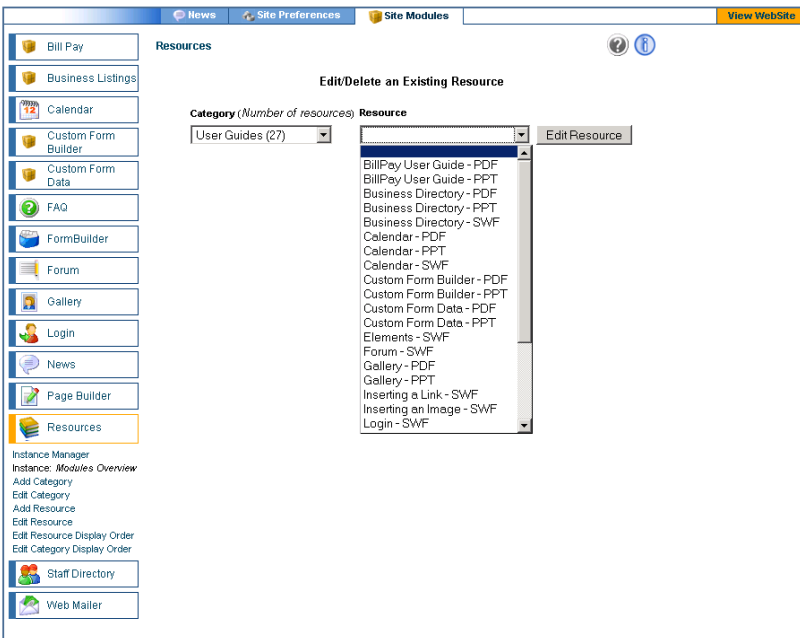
News | Site Preferences | Site Modules | View WebSite

Bill Pay
Business Listings
12 Calendar
Custom Form Builder
Custom Form Data
FAQ
FormBuilder
Forum
Gallery
Login
News
Page Builder
Resources

Instance Manager
Instance: *Modules Overview*
Add Category
Edit Category
Add Resource
Edit Resource
Edit Resource Display Order
Edit Category Display Order

Staff Directory
Web Mailer

Resources

Edit/Delete an Existing Resource

Category (*Number of resources*) Resource

User Guides (27)

Edit Resource

BillPay User Guide - PDF
BillPay User Guide - PPT
Business Directory - PDF
Business Directory - PPT
Business Directory - SWF
Calendar - PDF
Calendar - PPT
Calendar - SWF
Custom Form Builder - PDF
Custom Form Builder - PPT
Custom Form Data - PDF
Custom Form Data - PPT
Elements - SWF
Forum - SWF
Gallery - PDF
Gallery - PPT
Inserting a Link - SWF
Inserting an Image - SWF
Login - SWF